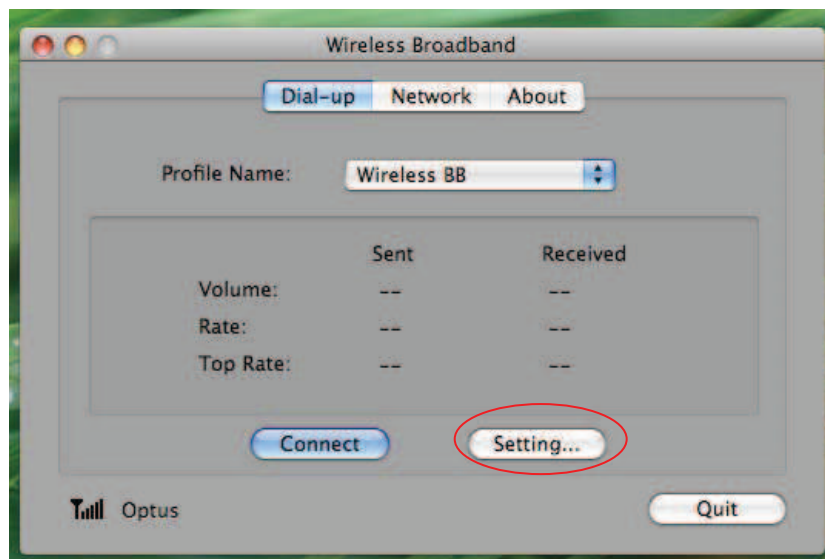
Wireless Broadband

Dial-up Network About

Profile Name: Wireless BB

| | Sent | Received |
|---|---|---|
| Volume: | -- | -- |
| Rate: | -- | -- |
| Top Rate: | -- | -- |

Connect Setting...

Optus

Quit